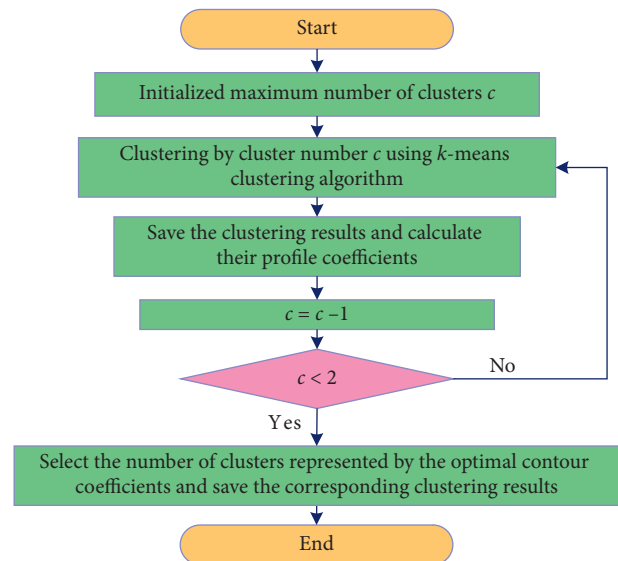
Start

Initialized maximum number of clusters $c$

Clustering by cluster number $c$ using $k$-means clustering algorithm

Save the clustering results and calculate their profile coefficients

$c = c - 1$

$c < 2$

No

Yes

Select the number of clusters represented by the optimal contour coefficients and save the corresponding clustering results

End